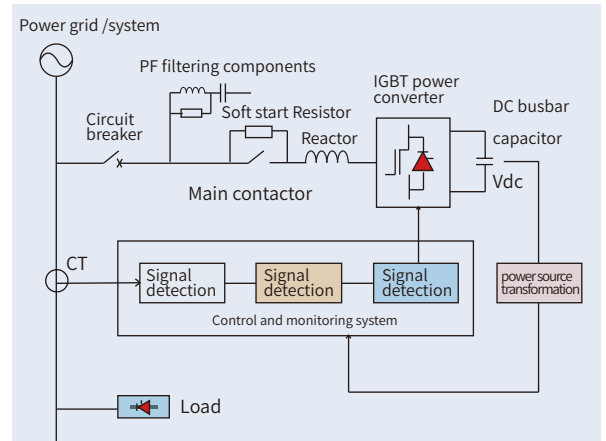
Power grid /system

PF filtering components

IGBT power converter

DC busbar

Circuit breaker

Soft start Resistor

Reactor

capacitor

Vdc

Main contactor

CT

Signal detection

Signal detection

Signal detection

power source transformation

Control and monitoring system

Load